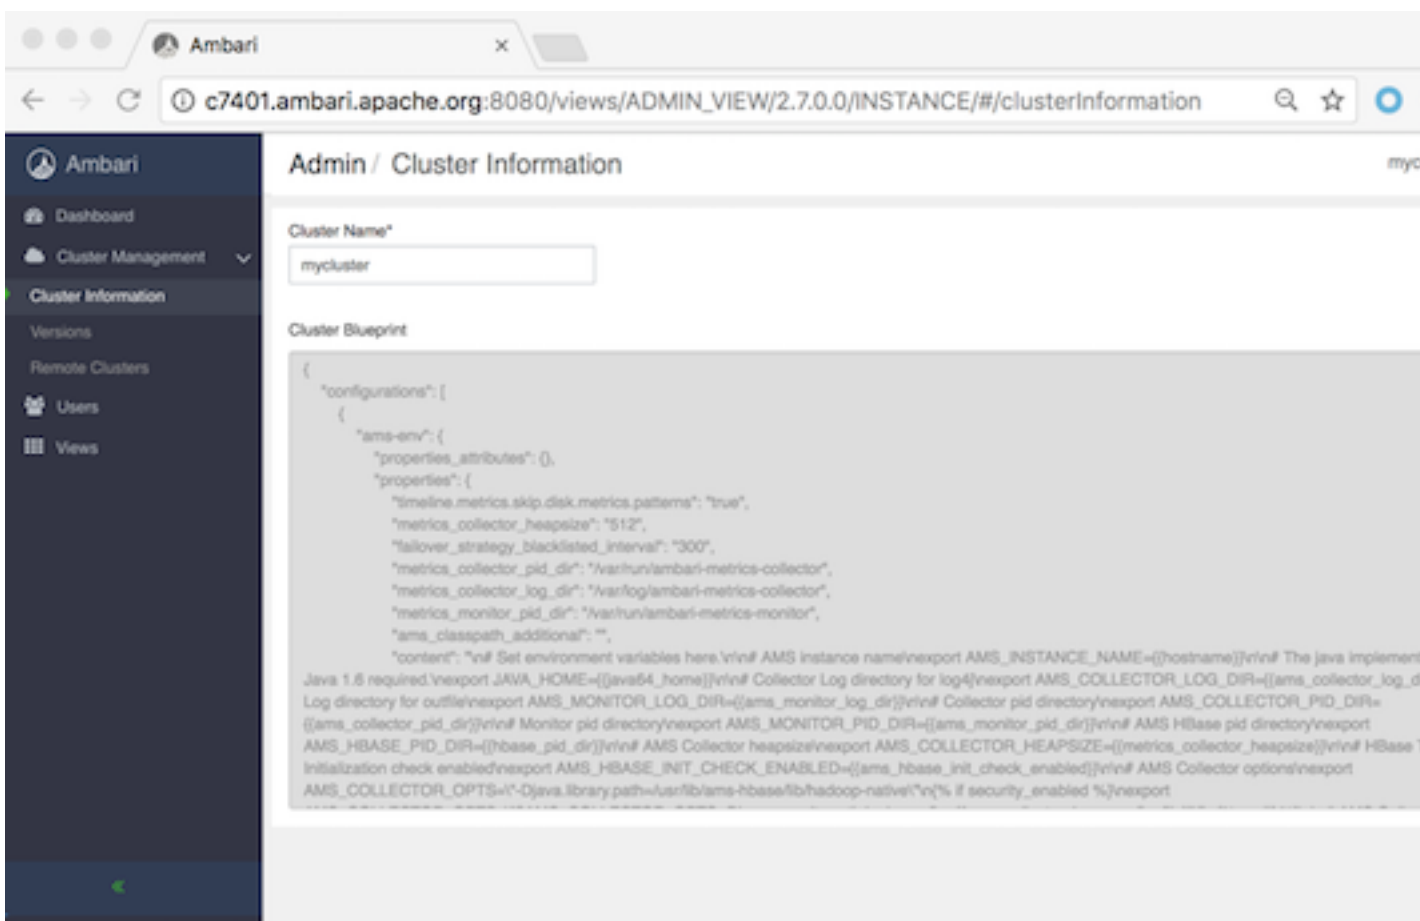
Ambari ×

c7401.ambari.apache.org:8080/views/ADMIN_VIEW/2.7.0.0/INSTANCE/#/clusterInformation

Ambari

Dashboard

Cluster Management

Cluster Information

Versions

Remote Clusters

Users

Views

Admin / Cluster Information

myc

Cluster Name*

mycluster

Cluster Blueprint

{
"configurations": [
{
"ams-env": {
"properties_attributes": {},
"properties": {
"timeline.metrics.skip.disk.metrics.patterns": "true",
"metrics_collector_heapsize": "512",
"failover_strategy_blacklisted_interval": "300",
"metrics_collector_pid_dir": "/var/run/ambari-metrics-collector",
"metrics_collector_log_dir": "/var/log/ambari-metrics-collector",
"metrics_monitor_pid_dir": "/var/run/ambari-metrics-monitor",
"ams_classpath_additional": "",
"content": "\n# Set environment variables here.\n\n# AMS instance name\nexport AMS_INSTANCE_NAME={{hostname}}\n\n# The java implemen
Java 1.6 required.\nexport JAVA_HOME={{java64_home}}\n\n# Collector Log directory for log4j\nexport AMS_COLLECTOR_LOG_DIR={{ams_collector_log_d
Log directory for outfile\nexport AMS_MONITOR_LOG_DIR={{ams_monitor_log_dir}}\n\n# Collector pid directory\nexport AMS_COLLECTOR_PID_DIR={{ams_collector_pid_dir}}\n\n# Monitor pid directory\nexport AMS_MONITOR_PID_DIR={{ams_monitor_pid_dir}}\n\n# AMS HBase pid directory\nexport AMS_HBASE_PID_DIR={{hbase_pid_dir}}\n\n# AMS Collector heapsize\nexport AMS_COLLECTOR_HEAPSIZE={{metrics_collector_heapsize}}\n\n# HBase Initialization check enabled\nexport AMS_HBASE_INIT_CHECK_ENABLED={{ams_hbase_init_check_enabled}}\n\n# AMS Collector options\nexport AMS_COLLECTOR_OPTS=\"-Djava.library.path=/usr/lib/ams-hbase/lib/hadoop-native\"\n{% if security_enabled %}\nexport
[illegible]